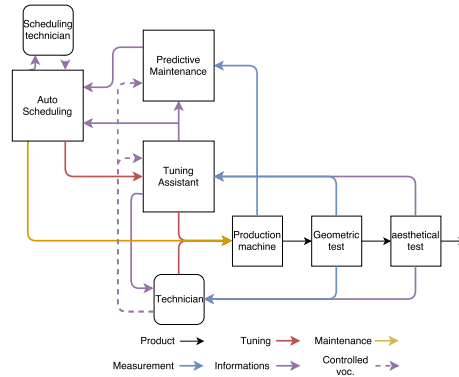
Scheduling technician

Predictive Maintenance

Auto Scheduling

Tuning Assistant

Production machine

Geometric test

aesthetical test

Technician

Product

Tuning

Maintenance

Measurement

Informations

Controlled voc.